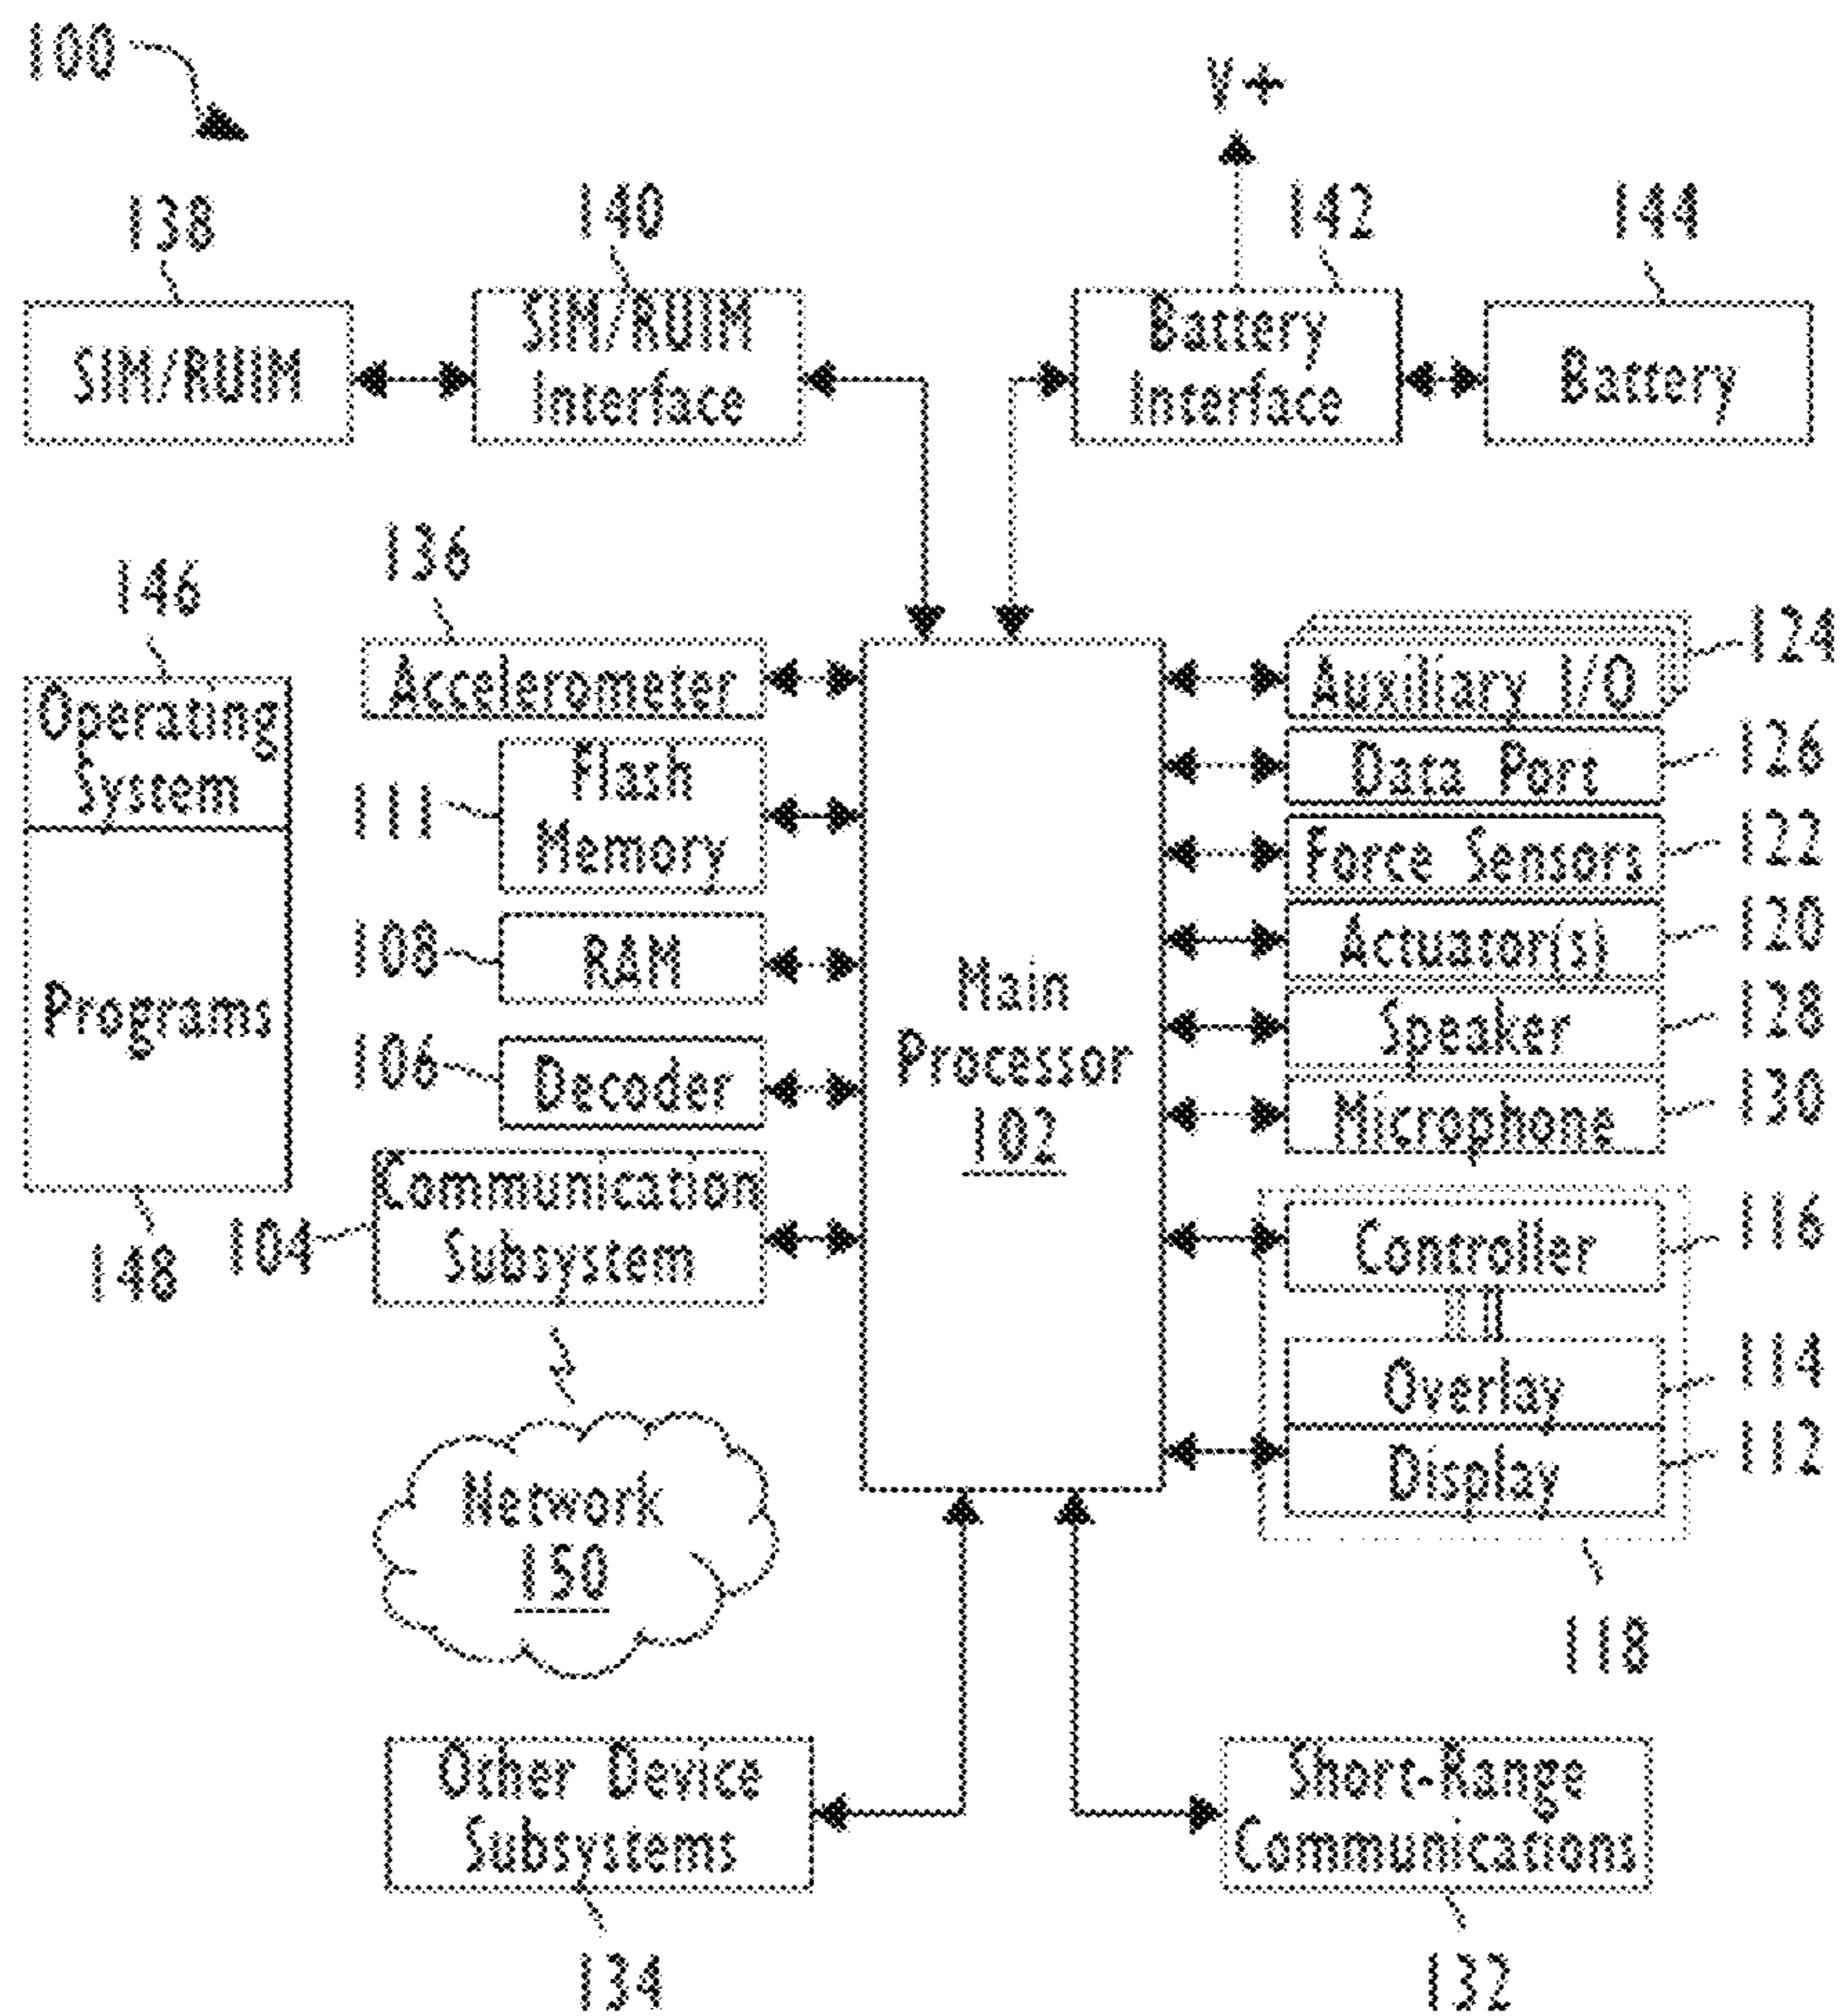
100

V+

138

SIM/RUIM

140

SIM/RUIM Interface

142

Battery Interface

144

Battery

146

Operating System

Programs

148

136

Accelerometer

111

Flash Memory

108

RAM

106

Decoder

104

Communication Subsystem

Network 150

Main Processor 102

124

Auxiliary I/O

126

Data Port

122

Force Sensors

120

Actuator(s)

128

Speaker

130

Microphone

116

Controller

114

Overlay

112

Display

118

Other Device Subsystems

134

Short-Range Communications

132